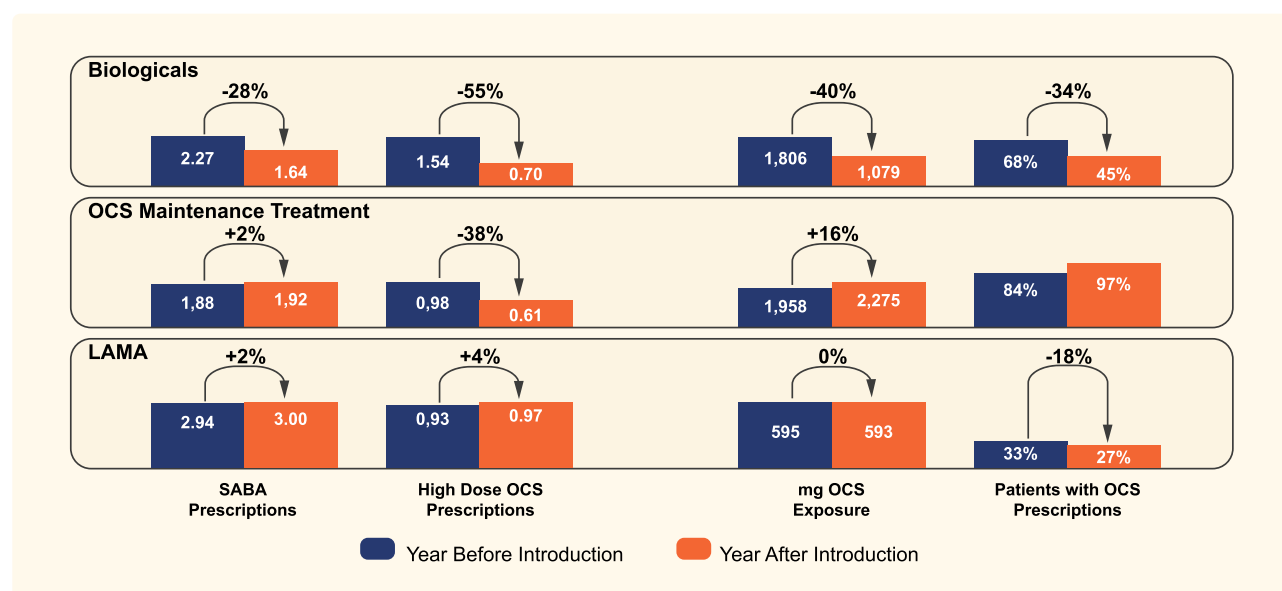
Biologicals

-28%
2.27
1.64

-55%
1.54
0.70

-40%
1,806
1,079

-34%
68%
45%

OCS Maintenance Treatment

+2%
1,88
1,92

-38%
0,98
0.61

+16%
1,958
2,275

84%
97%

LAMA

+2%
2.94
3.00

+4%
0,93
0.97

0%
595
593

-18%
33%
27%

SABA Prescriptions

High Dose OCS Prescriptions

mg OCS Exposure

Patients with OCS Prescriptions

Year Before Introduction

Year After Introduction